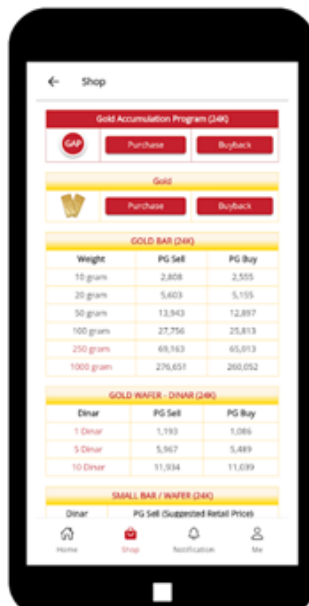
Shop

Gold Accumulation Program (24K)

GAP

Purchase

Buyback

Gold

Purchase

Buyback

GOLD BAR (24K)

| Weight | PG Sell | PG Buy |
|---|---|---|
| 10 gram | 2,808 | 2,555 |
| 20 gram | 5,603 | 5,155 |
| 50 gram | 13,943 | 12,897 |
| 100 gram | 27,756 | 25,813 |
| 250 gram | 69,163 | 65,013 |
| 1000 gram | 276,651 | 260,052 |

GOLD WAFER - DINAR (24K)

| Dinar | PG Sell | PG Buy |
|---|---|---|
| 1 Dinar | 1,193 | 1,086 |
| 5 Dinar | 5,967 | 5,489 |
| 10 Dinar | 11,934 | 11,039 |

SMALL BAR / WAFER (24K)

| Dinar | PG Sell (Suggested Retail Price) |
|---|---|

Home

Shop

Notification

Me